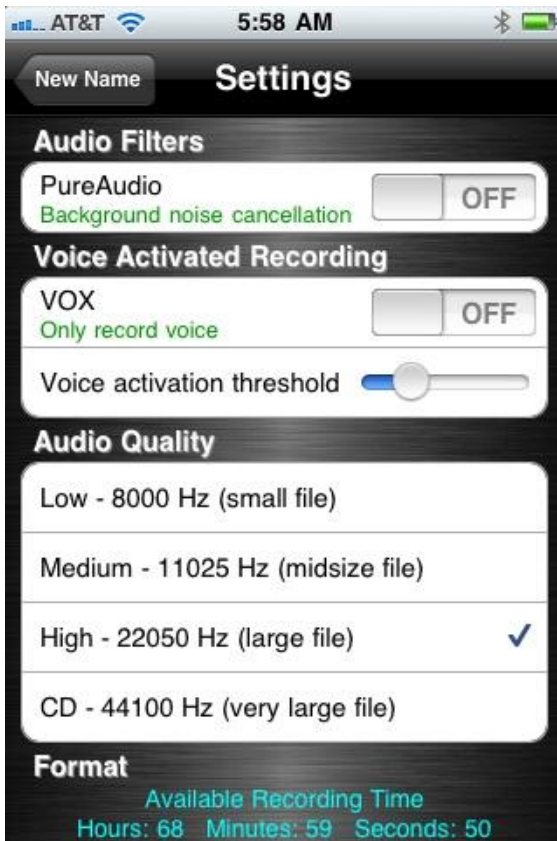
AT&T 5:58 AM

New Name Settings

Audio Filters

PureAudio
Background noise cancellation
OFF

Voice Activated Recording

VOX
Only record voice
OFF

Voice activation threshold

Audio Quality

Low - 8000 Hz (small file)

Medium - 11025 Hz (midsize file)

High - 22050 Hz (large file) ✓

CD - 44100 Hz (very large file)

Format

Available Recording Time
Hours: 68 Minutes: 59 Seconds: 50